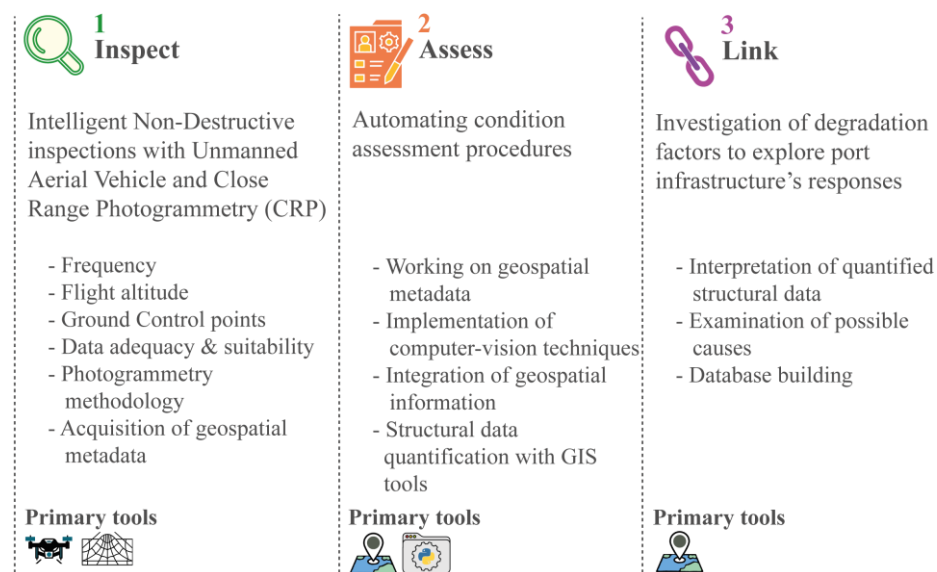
1
Inspect

Intelligent Non-Destructive inspections with Unmanned Aerial Vehicle and Close Range Photogrammetry (CRP)

- Frequency
- Flight altitude
- Ground Control points
- Data adequacy & suitability
- Photogrammetry methodology
- Acquisition of geospatial metadata

Primary tools

2
Assess

Automating condition assessment procedures

- Working on geospatial metadata
- Implementation of computer-vision techniques
- Integration of geospatial information
- Structural data quantification with GIS tools

Primary tools

3
Link

Investigation of degradation factors to explore port infrastructure's responses

- Interpretation of quantified structural data
- Examination of possible causes
- Database building

Primary tools